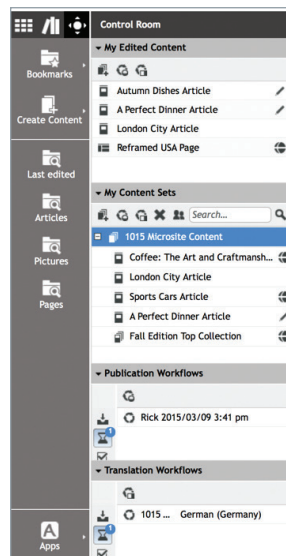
Control Room

Bookmarks

Create Content

Last edited

Articles

Pictures

Pages

Apps

My Edited Content

Autumn Dishes Article

A Perfect Dinner Article

London City Article

Reframed USA Page

My Content Sets

Search...

1015 Microsite Content

Coffee: The Art and Craftmansh...

London City Article

Sports Cars Article

A Perfect Dinner Article

Fall Edition Top Collection

Publication Workflows

Rick 2015/03/09 3:41 pm

1

Translation Workflows

1015 ... German (Germany)

1